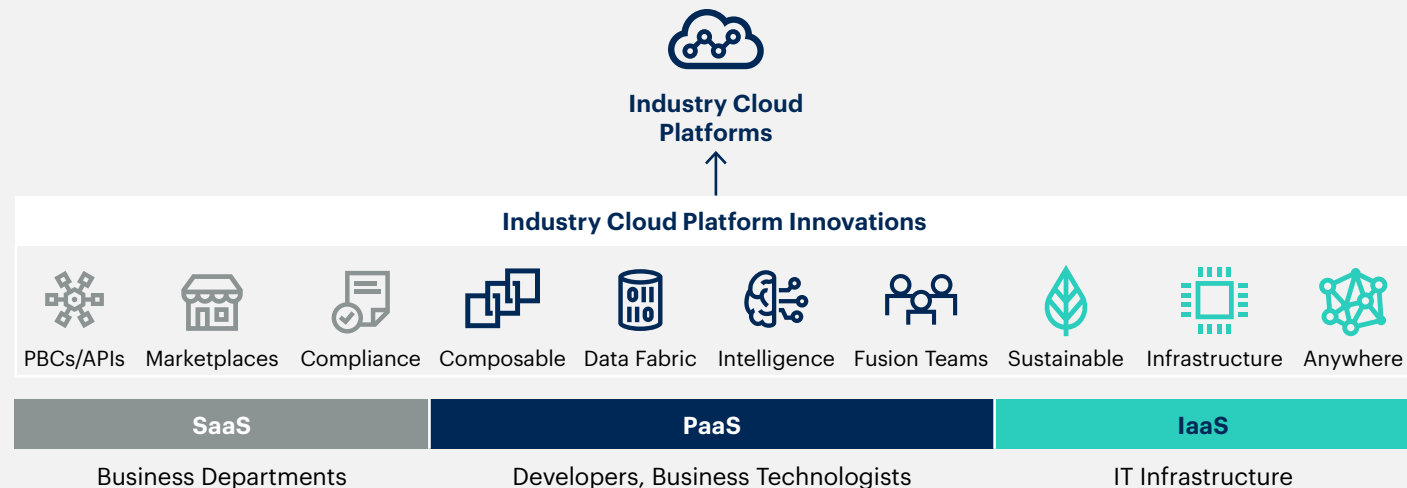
Industry Cloud Platforms

Industry Cloud Platform Innovations

PBCs/APIs
Marketplaces
Compliance
Composable
Data Fabric
Intelligence
Fusion Teams
Sustainable
Infrastructure
Anywhere

| SaaS | PaaS | IaaS |
|---|---|---|
| Business Departments | Developers, Business Technologists | IT Infrastructure |